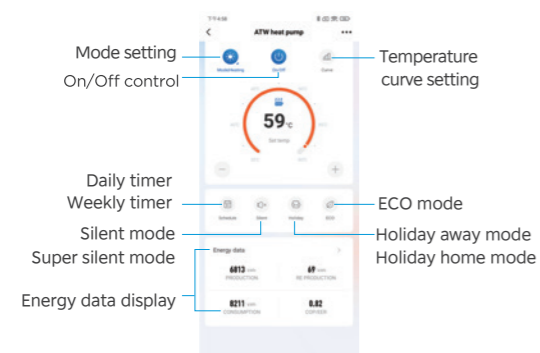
ATW heat pump

Mode setting

On/Off control

Temperature curve setting

59℃

Set temp

Daily timer
Weekly timer

ECO mode

Schedule

Silent

Holiday

ECO

Silent mode

Holiday away mode

Super silent mode

Holiday home mode

Energy data

6813 kWh
PRODUCTION

69 kWh
RE PRODUCTION

Energy data display

8211 kWh
CONSUMPTION

0.82
COP/EER